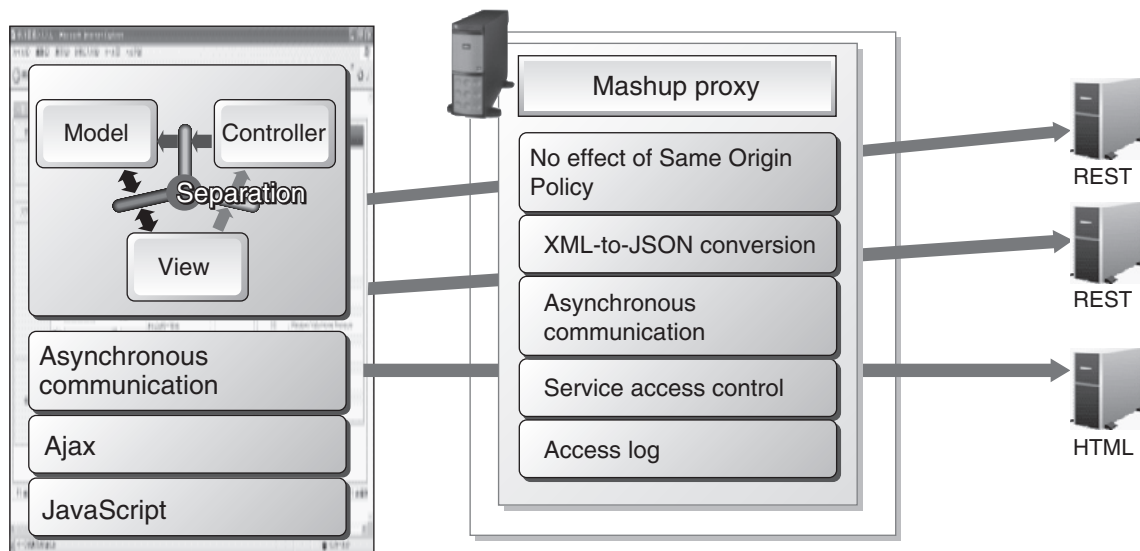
Model

Controller

Separation

View

Asynchronous communication

Ajax

JavaScript

Mashup proxy

No effect of Same Origin Policy

XML-to-JSON conversion

Asynchronous communication

Service access control

Access log

REST

REST

HTML